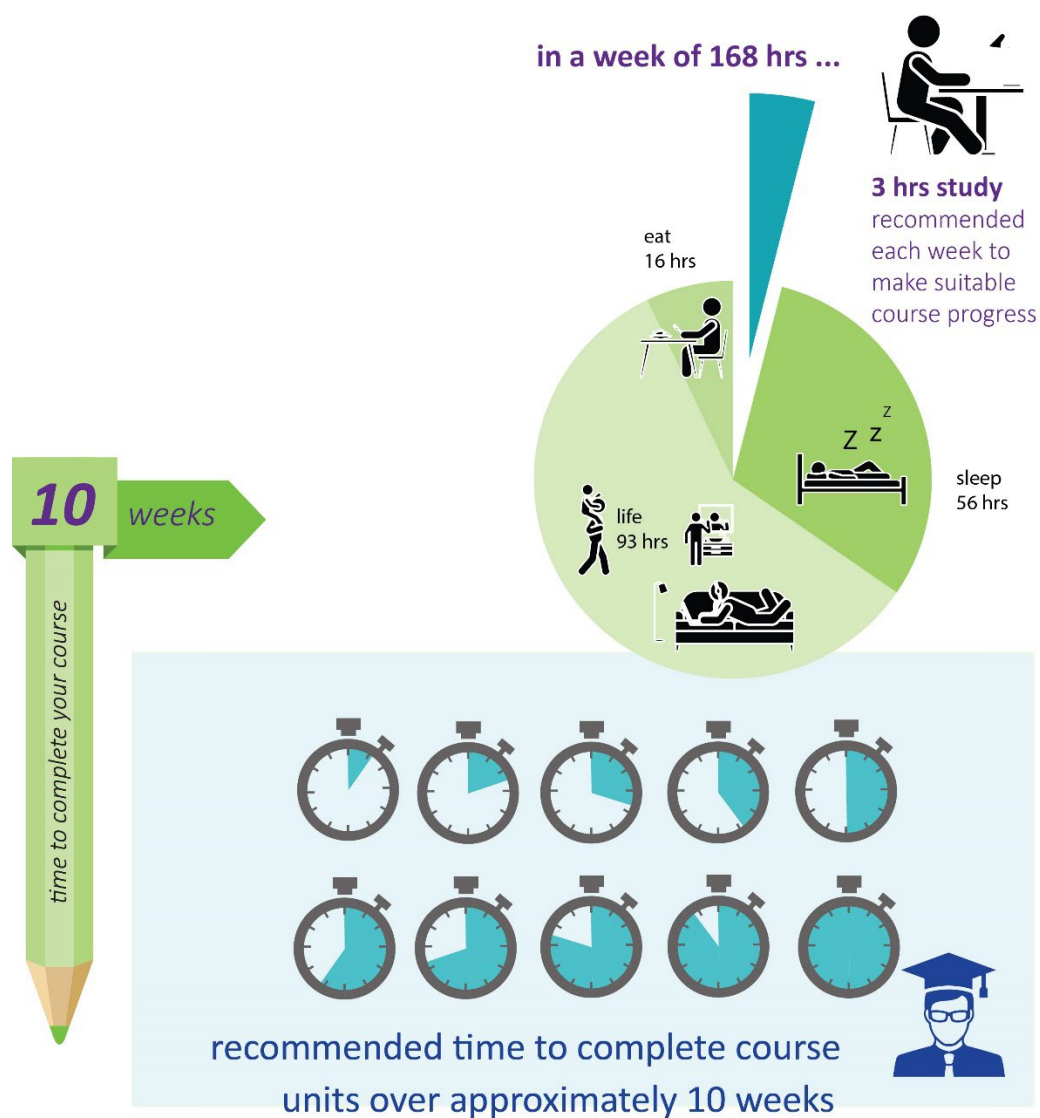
in a week of 168 hrs ...

3 hrs study
recommended each week to make suitable course progress

eat
16 hrs

sleep
56 hrs

life
93 hrs

10 weeks

time to complete your course

recommended time to complete course units over approximately 10 weeks